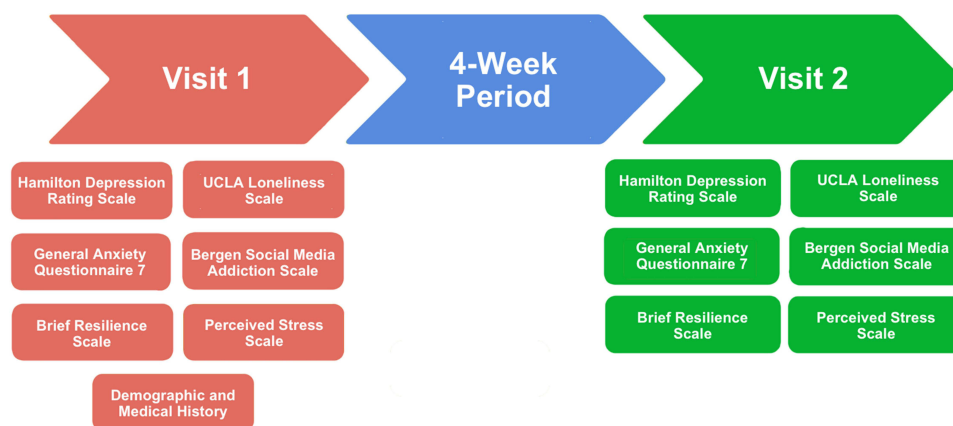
Visit 1

4-Week Period

Visit 2

Hamilton Depression Rating Scale

UCLA Loneliness Scale

General Anxiety Questionnaire 7

Bergen Social Media Addiction Scale

Brief Resilience Scale

Perceived Stress Scale

Demographic and Medical History

Hamilton Depression Rating Scale

UCLA Loneliness Scale

General Anxiety Questionnaire 7

Bergen Social Media Addiction Scale

Brief Resilience Scale

Perceived Stress Scale